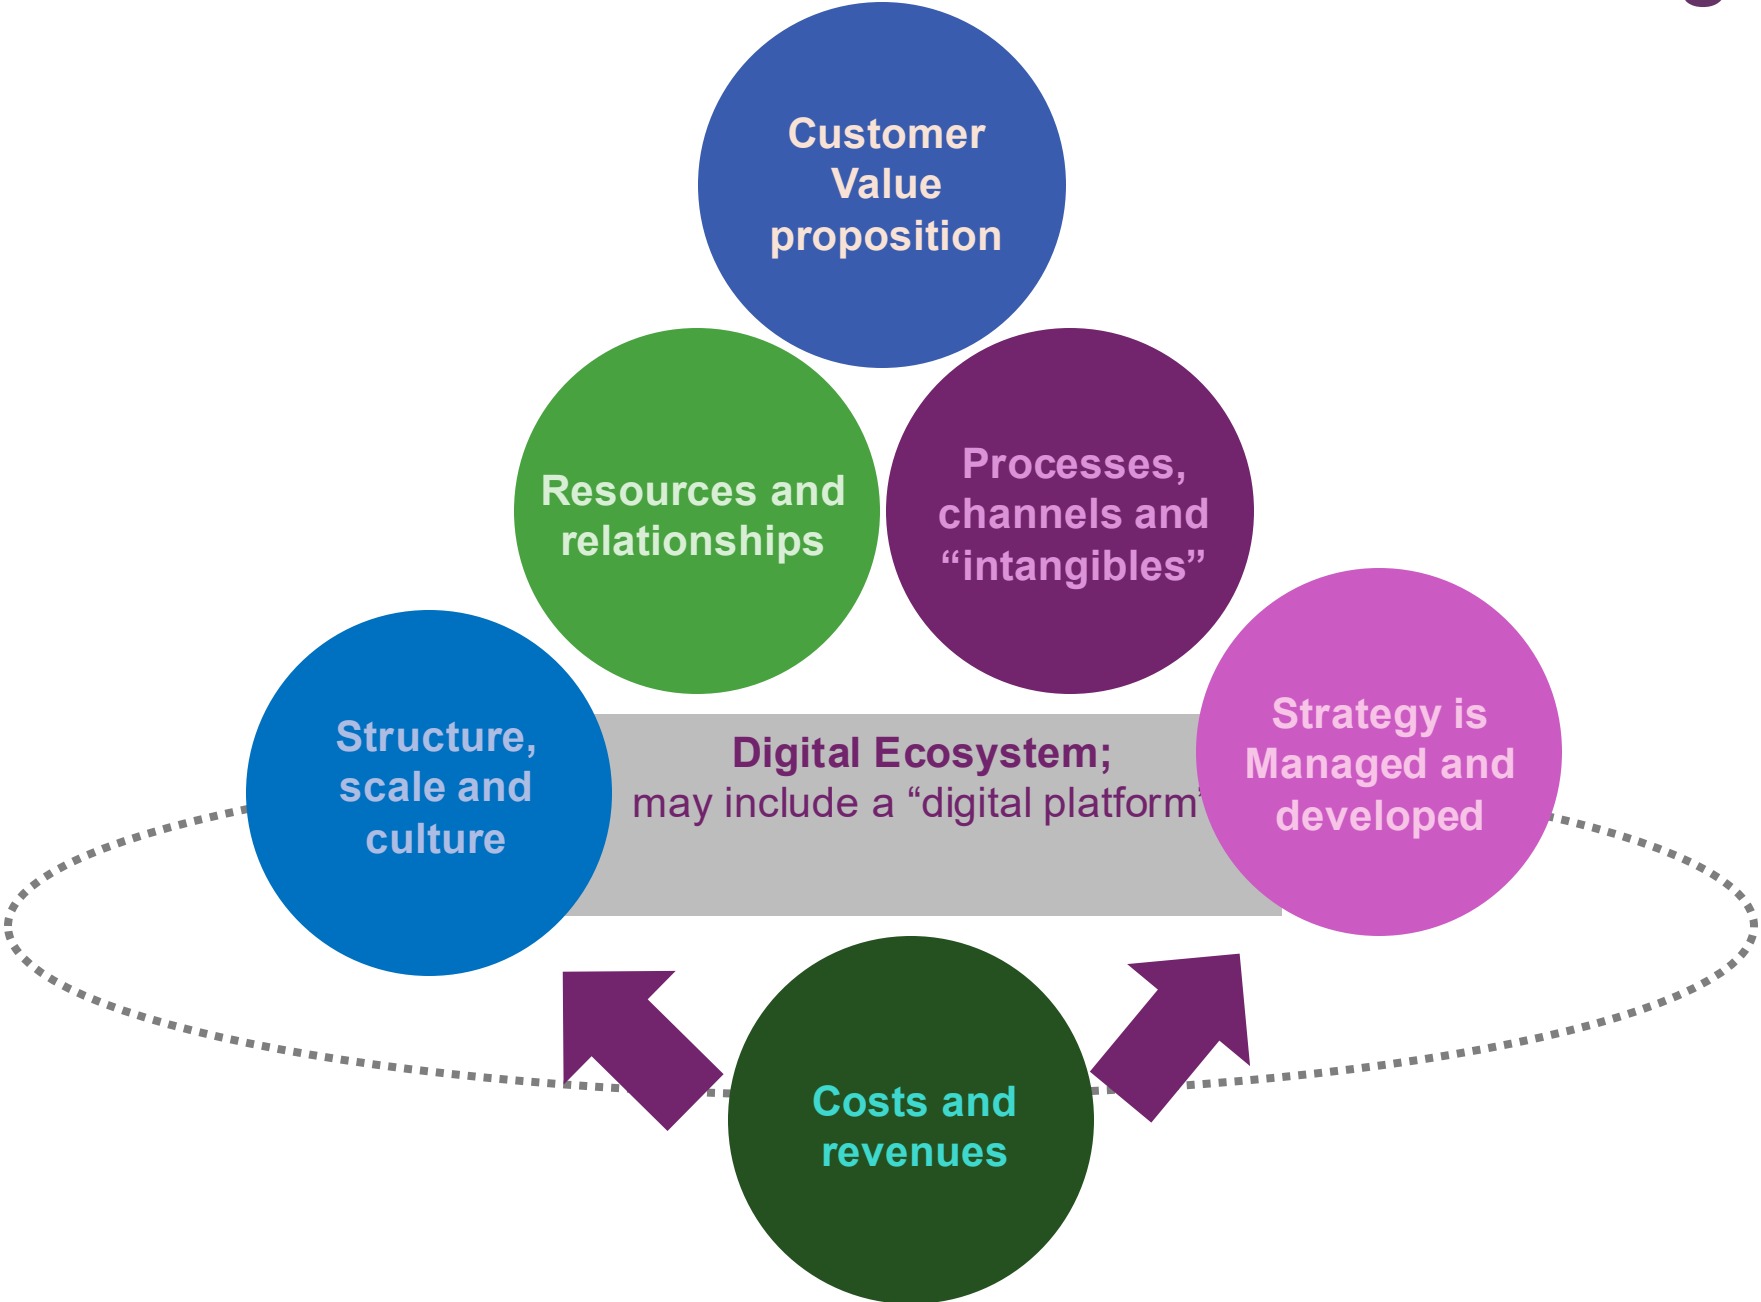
Customer Value proposition

Resources and relationships

Processes, channels and “intangibles”

Structure, scale and culture

Digital Ecosystem;
may include a “digital platform”

Strategy is Managed and developed

Costs and revenues